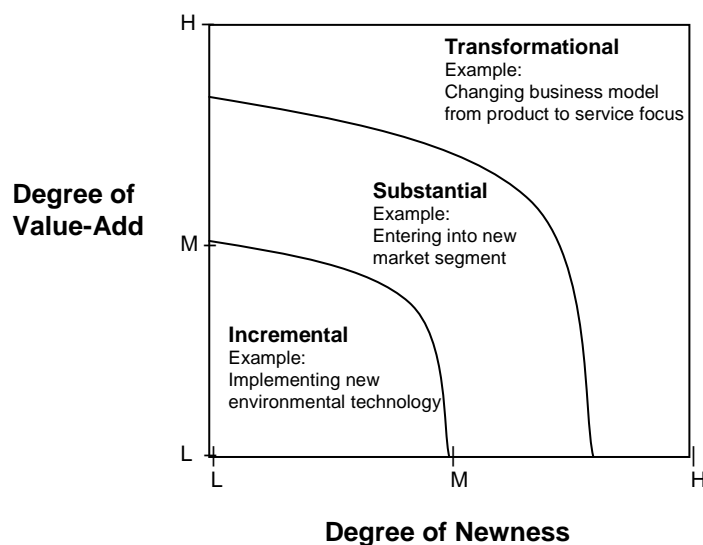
H

Transformational
Example:
Changing business model from product to service focus

Degree of Value-Add

Substantial
Example:
Entering into new market segment

M

Incremental
Example:
Implementing new environmental technology

L

L M H

Degree of Newness